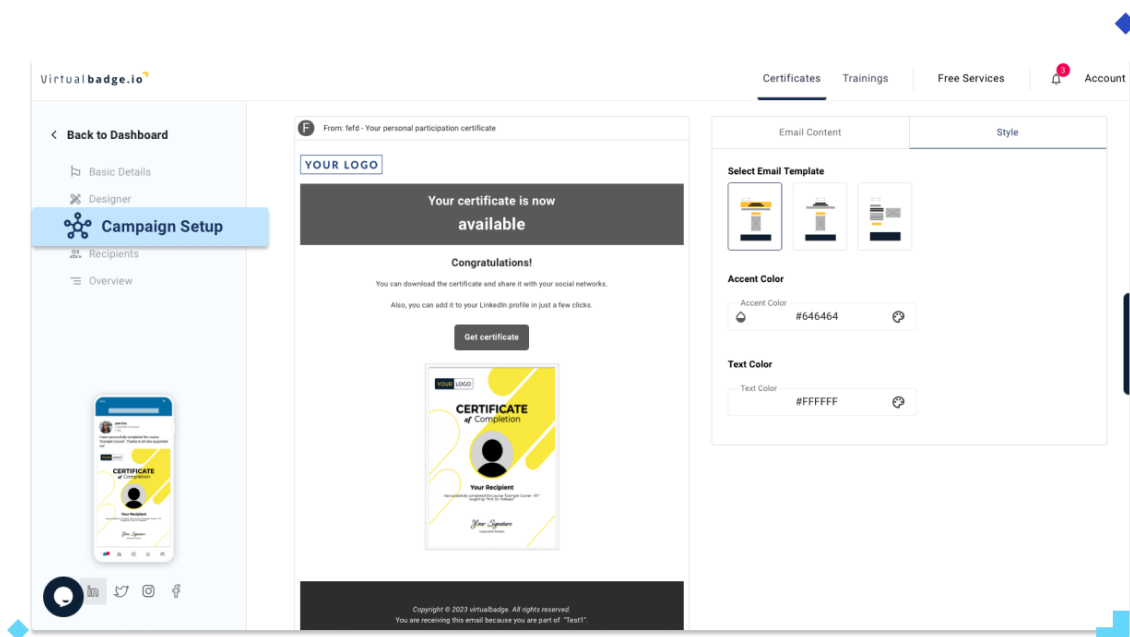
Virtualbadge.io

Certificates Trainings Free Services 3 Account

Back to Dashboard

Basic Details

Designer

Campaign Setup

Recipients

Overview

F From: fefd - Your personal participation certificate

YOUR LOGO

Your certificate is now available

Congratulations!

You can download the certificate and share it with your social networks.

Also, you can add it to your LinkedIn profile in just a few clicks.

Get certificate

YOUR LOGO

CERTIFICATE of Completion

Your Recipient

Your Signature

Copyright © 2023 virtualbadge. All rights reserved.
You are receiving this email because you are part of "Test1".

Email Content Style

Select Email Template

Accent Color

Accent Color
#646464

Text Color

Text Color
#FFFFFF

CERTIFICATE of Completion

Your Recipient

Your Signature